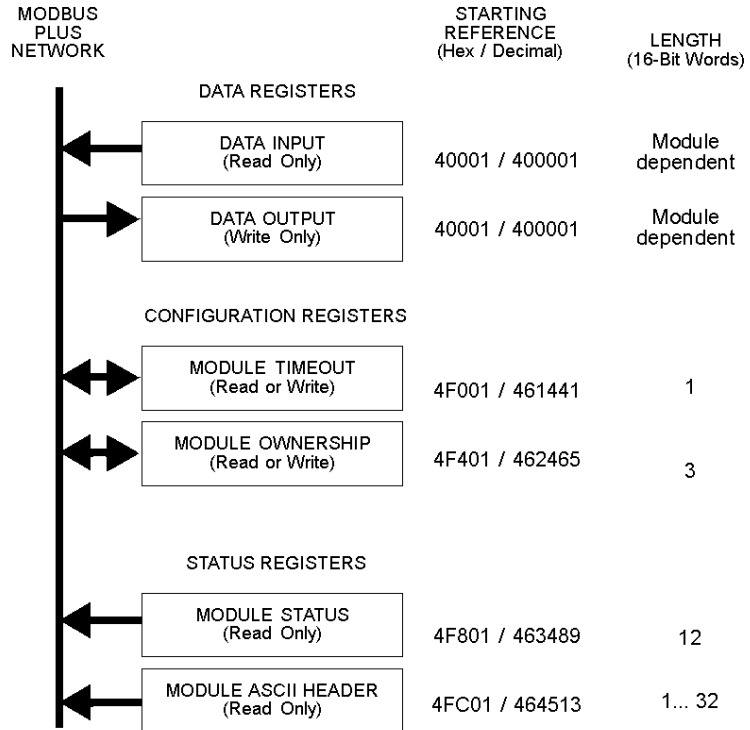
MODBUS PLUS NETWORK

STARTING REFERENCE (Hex / Decimal)

LENGTH (16-Bit Words)

DATA REGISTERS

DATA INPUT (Read Only)
40001 / 400001
Module dependent

DATA OUTPUT (Write Only)
40001 / 400001
Module dependent

CONFIGURATION REGISTERS

MODULE TIMEOUT (Read or Write)
4F001 / 461441
1

MODULE OWNERSHIP (Read or Write)
4F401 / 462465
3

STATUS REGISTERS

MODULE STATUS (Read Only)
4F801 / 463489
12

MODULE ASCII HEADER (Read Only)
4FC01 / 464513
1... 32